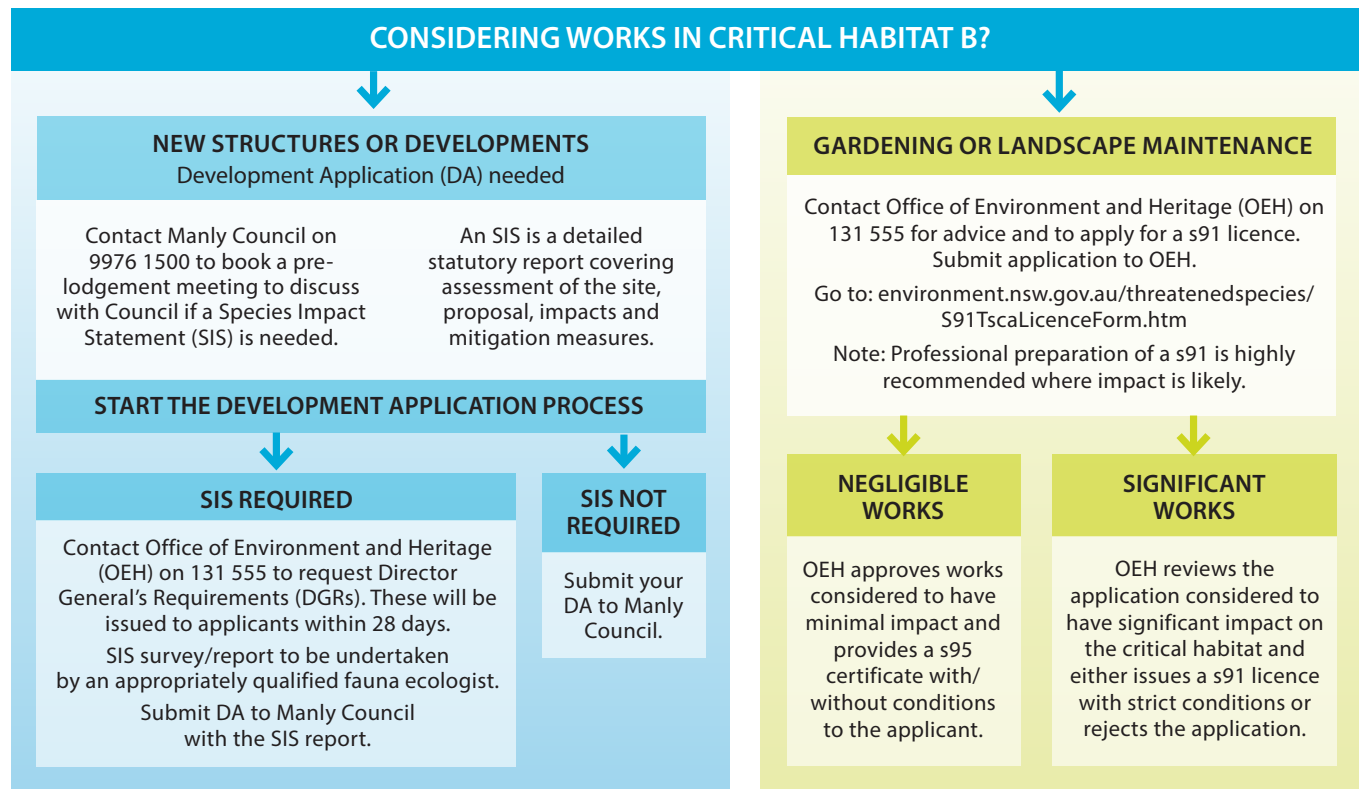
CONSIDERING WORKS IN CRITICAL HABITAT B?

NEW STRUCTURES OR DEVELOPMENTS
Development Application (DA) needed

Contact Manly Council on 9976 1500 to book a prelodgement meeting to discuss with Council if a Species Impact Statement (SIS) is needed.

An SIS is a detailed statutory report covering assessment of the site, proposal, impacts and mitigation measures.

START THE DEVELOPMENT APPLICATION PROCESS

SIS REQUIRED

Contact Office of Environment and Heritage (OEH) on 131 555 to request Director General's Requirements (DGRs). These will be issued to applicants within 28 days.

SIS survey/report to be undertaken by an appropriately qualified fauna ecologist.

Submit DA to Manly Council with the SIS report.

SIS NOT REQUIRED

Submit your DA to Manly Council.

GARDENING OR LANDSCAPE MAINTENANCE

Contact Office of Environment and Heritage (OEH) on 131 555 for advice and to apply for a s91 licence. Submit application to OEH.

Go to: environment.nsw.gov.au/threatenedspecies/S91TscaLicenceForm.htm

Note: Professional preparation of a s91 is highly recommended where impact is likely.

NEGLIGIBLE WORKS

OEH approves works considered to have minimal impact and provides a s95 certificate with/without conditions to the applicant.

SIGNIFICANT WORKS

OEH reviews the application considered to have significant impact on the critical habitat and either issues a s91 licence with strict conditions or rejects the application.